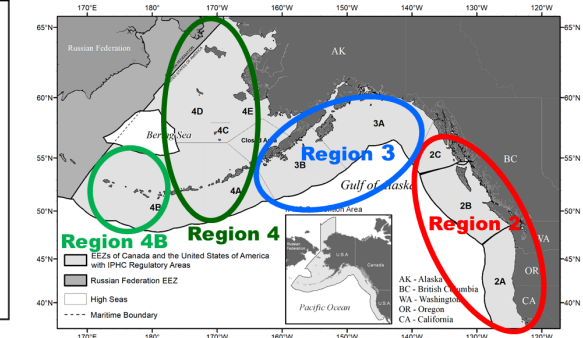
170°E 180° 170°W 160°W 150°W 140°W 130°W 120°W

65°N
60°N
55°N
50°N
45°N
40°N

Russian Federation

AK

Bering Sea

4D
4E
4C
4A
4B
Closed Area
3A
3B
2C
2B
2A

BC
WA
OR
CA

Region 3
Region 4B
Region 4
Region 2

Gulf of Alaska
Closed Area

Russian Federation
U.S.A.
Canada
U.S.A.
Pacific Ocean

EEZs of Canada and the United States of America with IPHC Regulatory Areas
Russian Federation EEZ
High Seas
Maritime Boundary

AK - Alaska
BC - British Columbia
WA - Washington
OR - Oregon
CA - California